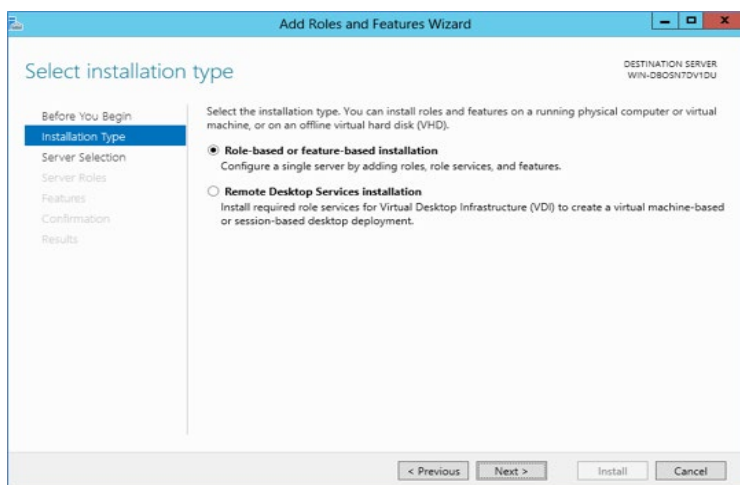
Add Roles and Features Wizard

Select installation type

DESTINATION SERVER
WIN-DBOSN7DV1DU

Before You Begin
Installation Type
Server Selection
Server Roles
Features
Confirmation
Results

Select the installation type. You can install roles and features on a running physical computer or virtual machine, or on an offline virtual hard disk (VHD).

Role-based or feature-based installation
Configure a single server by adding roles, role services, and features.

Remote Desktop Services installation
Install required role services for Virtual Desktop Infrastructure (VDI) to create a virtual machine-based or session-based desktop deployment.

< Previous
Next >
Install
Cancel